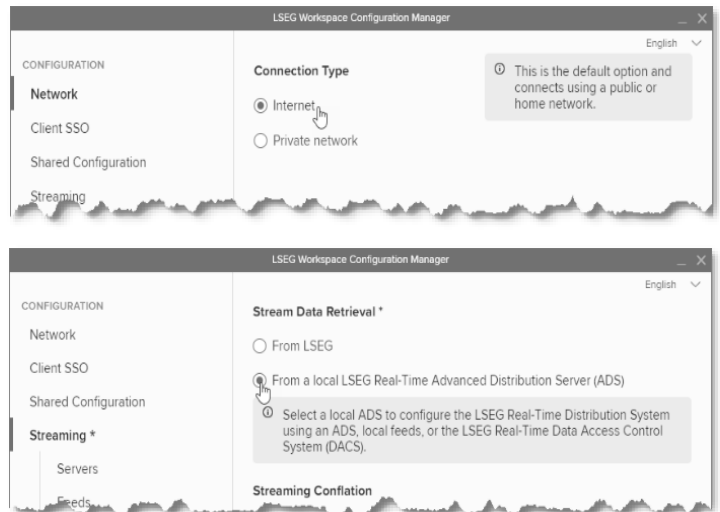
LSEG Workspace Configuration Manager

English

CONFIGURATION

Network

Client SSO

Shared Configuration

Streaming

Connection Type

Internet

Private network

This is the default option and connects using a public or home network.

LSEG Workspace Configuration Manager

English

CONFIGURATION

Network

Client SSO

Shared Configuration

Streaming *

Servers

Feeds

Stream Data Retrieval *

From LSEG

From a local LSEG Real-Time Advanced Distribution Server (ADS)

Select a local ADS to configure the LSEG Real-Time Distribution System using an ADS, local feeds, or the LSEG Real-Time Data Access Control System (DACS).

Streaming Conflation